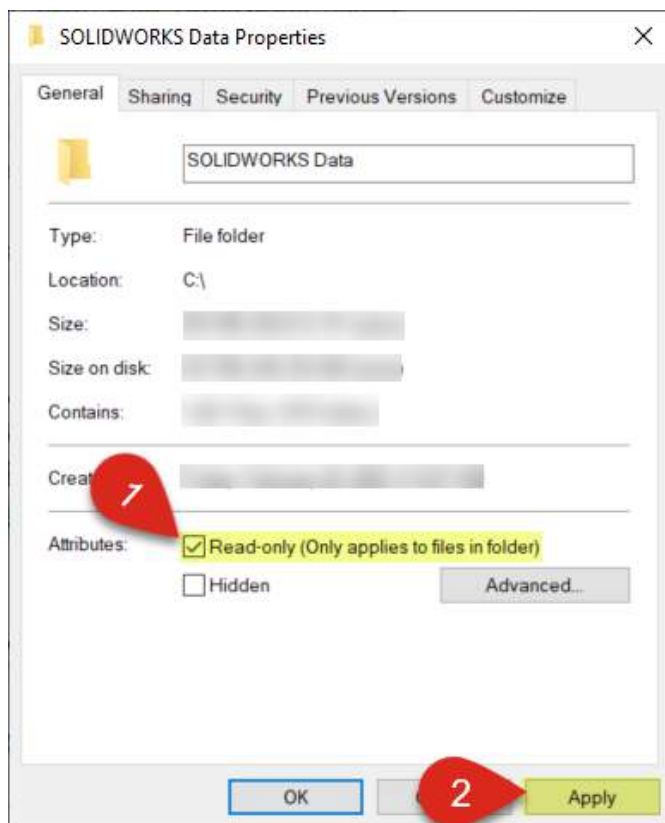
SOLIDWORKS Data Properties

×

General Sharing Security Previous Versions Customize

SOLIDWORKS Data

Type: File folder

Location: C:\

Size: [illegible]

Size on disk: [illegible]

Contains: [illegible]

Creat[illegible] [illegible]

1

Attributes: Read-only (Only applies to files in folder)

Hidden

Advanced...

OK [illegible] 2 Apply